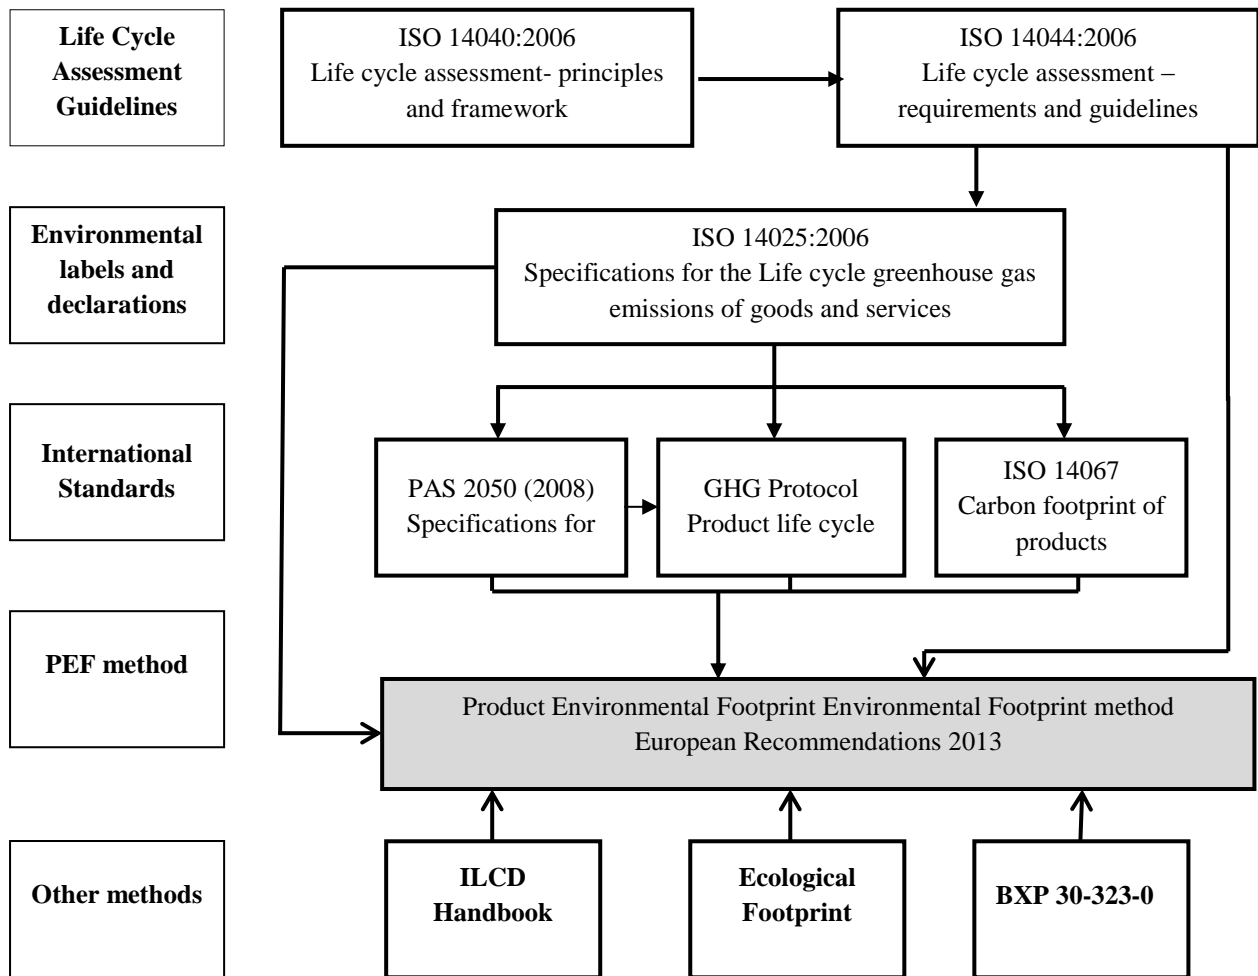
Life Cycle Assessment Guidelines

ISO 14040:2006
Life cycle assessment- principles and framework

ISO 14044:2006
Life cycle assessment – requirements and guidelines

Environmental labels and declarations

ISO 14025:2006
Specifications for the Life cycle greenhouse gas emissions of goods and services

International Standards

PAS 2050 (2008)
Specifications for

GHG Protocol
Product life cycle

ISO 14067
Carbon footprint of products

PEF method

Product Environmental Footprint Environmental Footprint method
European Recommendations 2013

Other methods

ILCD Handbook

Ecological Footprint

BXP 30-323-0